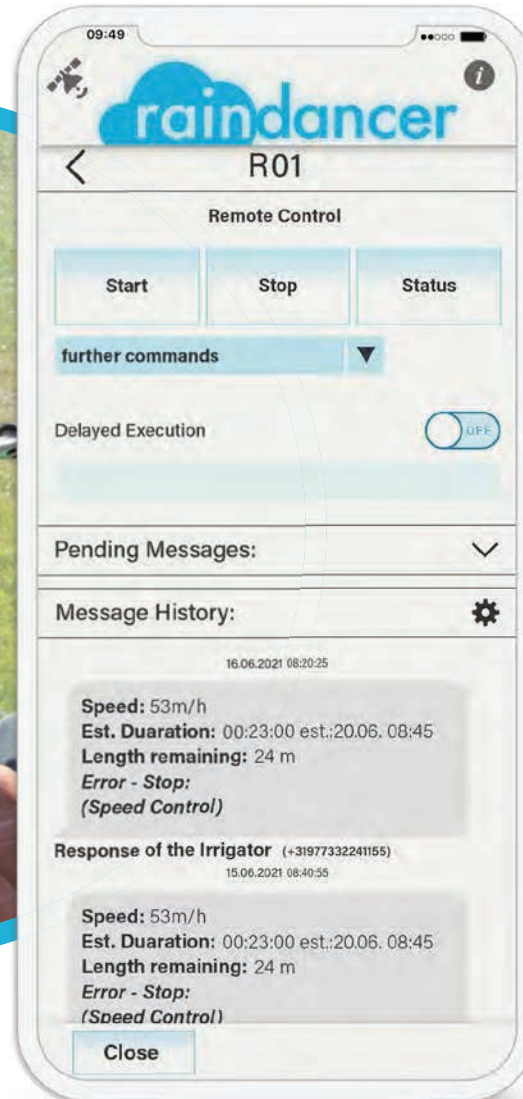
09:49

raindancer

R01

Remote Control

Start

Stop

Status

further commands

Delayed Execution

OFF

Pending Messages:

Message History:

16.06.2021 08:20:25

**Speed:** 53m/h
**Est. Duaration:** 00:23:00 est.:20.06. 08:45
**Length remaining:** 24 m
*Error - Stop:*
*(Speed Control)*

Response of the Irrigator (+31977332241155)
15.06.2021 08:40:55

**Speed:** 53m/h
**Est. Duaration:** 00:23:00 est.:20.06. 08:45
**Length remaining:** 24 m
*Error - Stop:*
*(Speed Control)*

Close